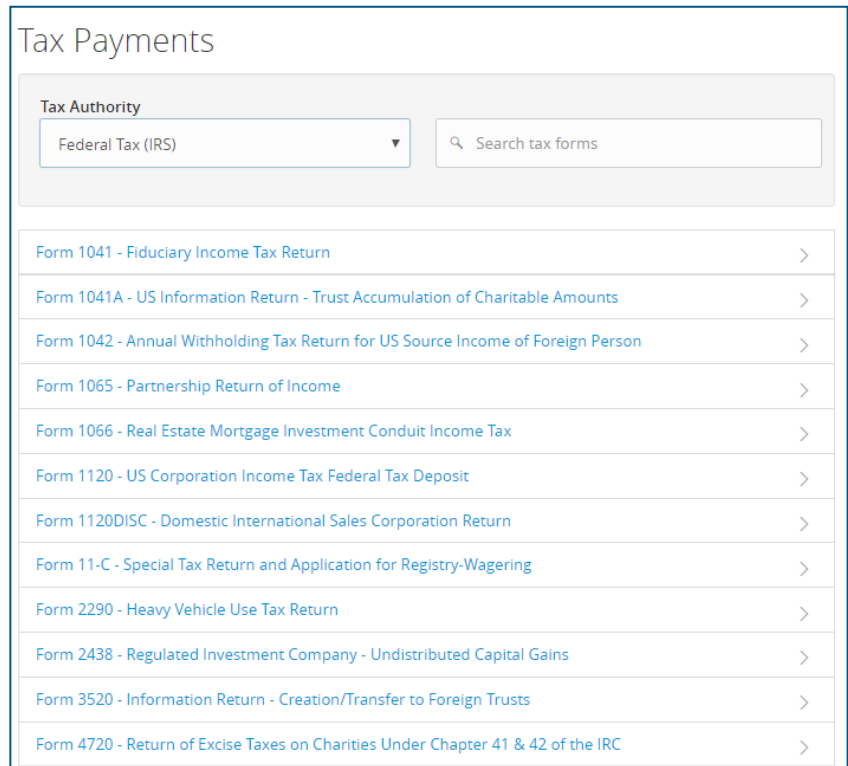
Tax Payments

Tax Authority

Federal Tax (IRS)

Search tax forms

Form 1041 - Fiduciary Income Tax Return

Form 1041A - US Information Return - Trust Accumulation of Charitable Amounts

Form 1042 - Annual Withholding Tax Return for US Source Income of Foreign Person

Form 1065 - Partnership Return of Income

Form 1066 - Real Estate Mortgage Investment Conduit Income Tax

Form 1120 - US Corporation Income Tax Federal Tax Deposit

Form 1120DISC - Domestic International Sales Corporation Return

Form 11-C - Special Tax Return and Application for Registry-Wagering

Form 2290 - Heavy Vehicle Use Tax Return

Form 2438 - Regulated Investment Company - Undistributed Capital Gains

Form 3520 - Information Return - Creation/Transfer to Foreign Trusts

Form 4720 - Return of Excise Taxes on Charities Under Chapter 41 & 42 of the IRC